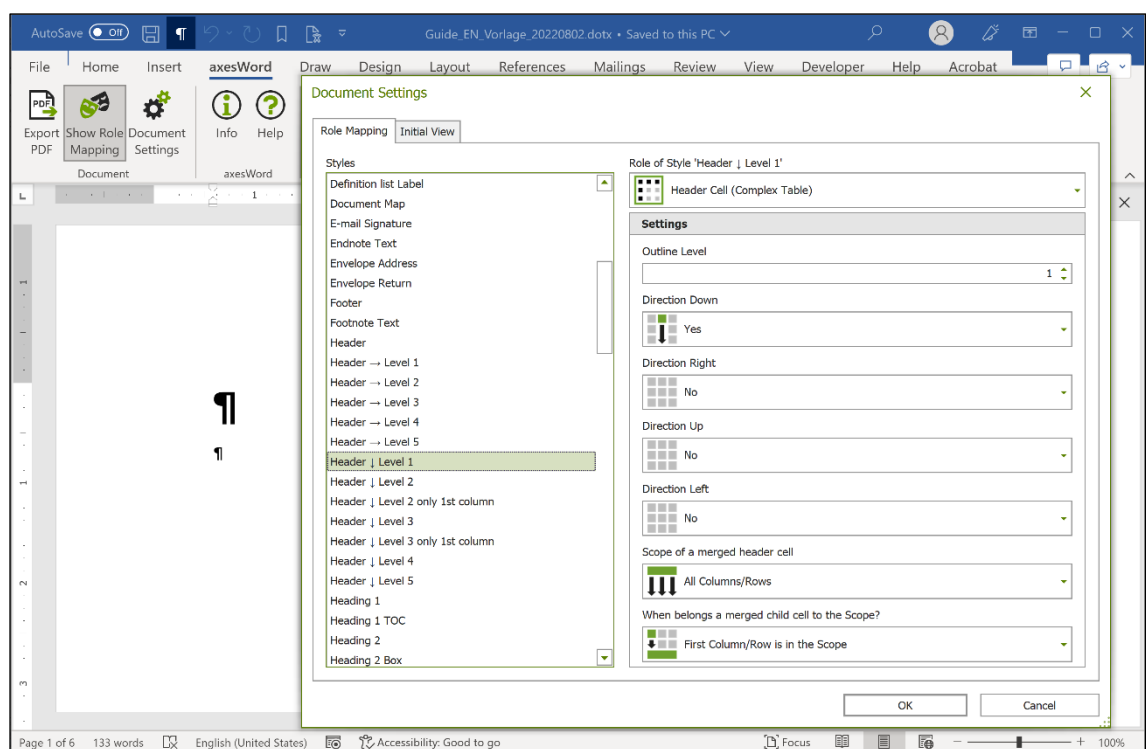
AutoSave Off

Guide_EN_Vorlage_20220802.dotx • Saved to this PC

File Home Insert axesWord Draw Design Layout References Mailings Review View Developer Help Acrobat

Export PDF
Show Role Mapping
Document Settings
Document
Info
Help
axesWord

Document Settings

Role Mapping
Initial View

Styles
Definition list Label
Document Map
E-mail Signature
Endnote Text
Envelope Address
Envelope Return
Footer
Footnote Text
Header
Header → Level 1
Header → Level 2
Header → Level 3
Header → Level 4
Header → Level 5
Header ↓ Level 1
Header ↓ Level 2
Header ↓ Level 2 only 1st column
Header ↓ Level 3
Header ↓ Level 3 only 1st column
Header ↓ Level 4
Header ↓ Level 5
Heading 1
Heading 1 TOC
Heading 2
Heading 2 Box

Role of Style 'Header ↓ Level 1'
Header Cell (Complex Table)

Settings
Outline Level
1
Direction Down
Yes
Direction Right
No
Direction Up
No
Direction Left
No
Scope of a merged header cell
All Columns/Rows
When belongs a merged child cell to the Scope?
First Column/Row is in the Scope

OK
Cancel

¶
¶

Page 1 of 6 133 words English (United States) Accessibility: Good to go Focus 100%